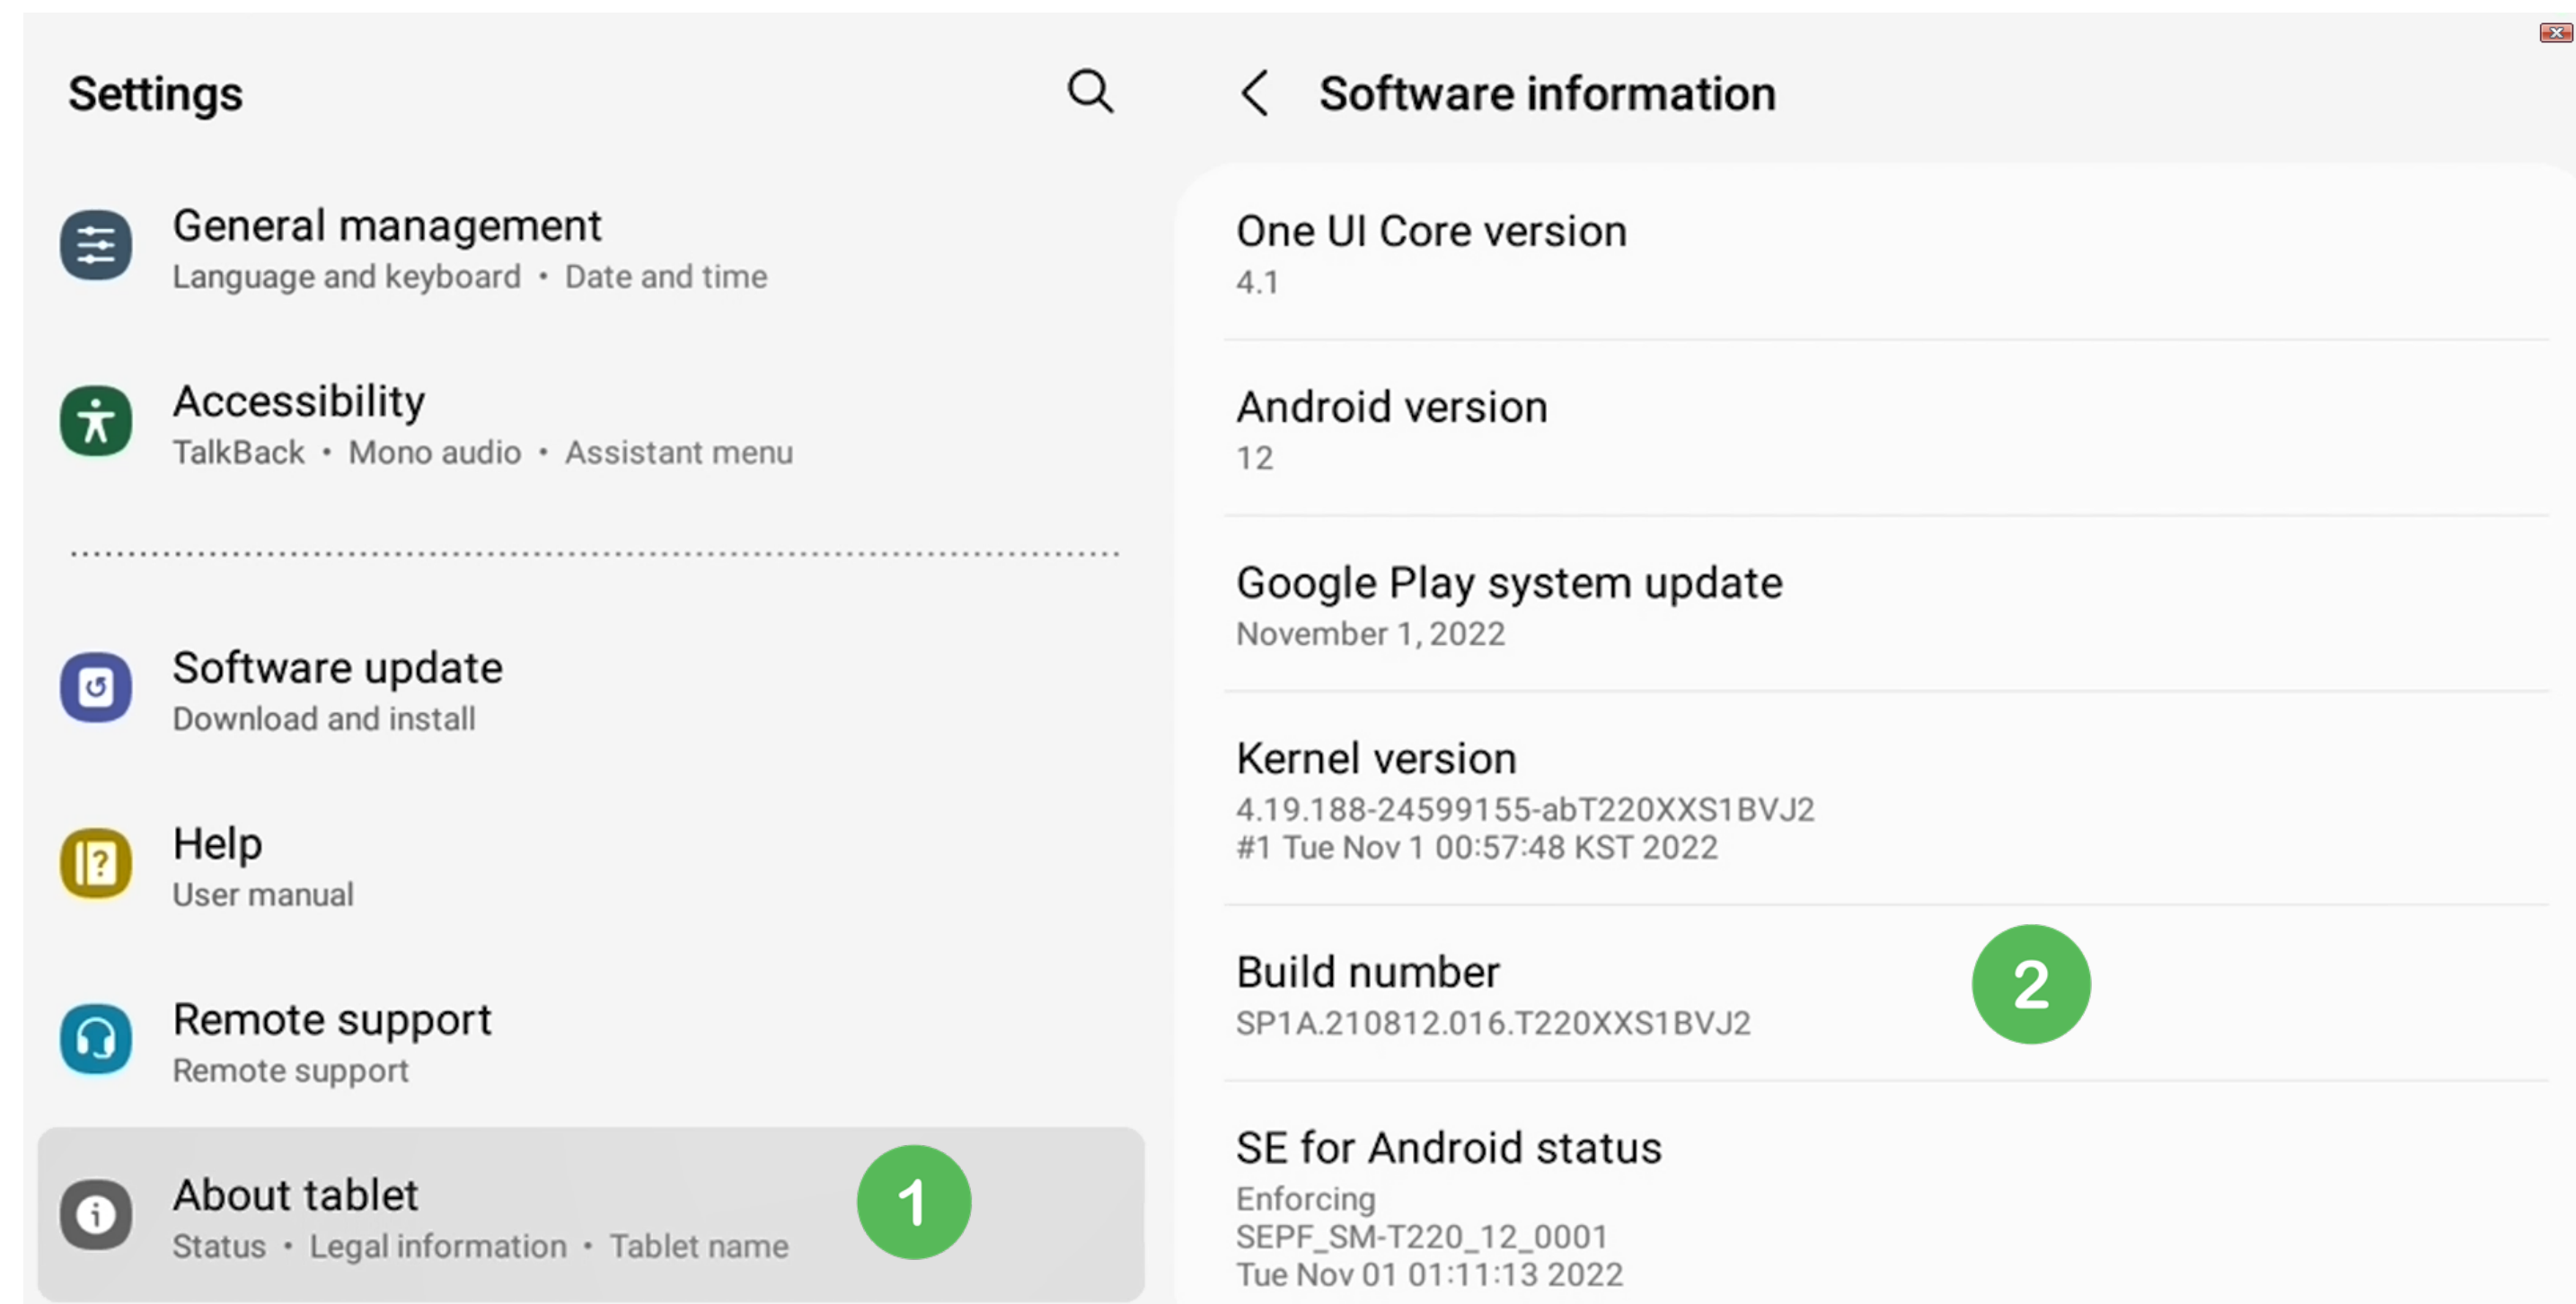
Settings

General management
Language and keyboard • Date and time

Accessibility
TalkBack • Mono audio • Assistant menu

Software update
Download and install

Help
User manual

Remote support
Remote support

About tablet
Status • Legal information • Tablet name

1

Software information

One UI Core version
4.1

Android version
12

Google Play system update
November 1, 2022

Kernel version
4.19.188-24599155-abT220XXS1BVJ2
#1 Tue Nov 1 00:57:48 KST 2022

Build number
SP1A.210812.016.T220XXS1BVJ2

2

SE for Android status
Enforcing
SEPF_SM-T220_12_0001
Tue Nov 01 01:11:13 2022